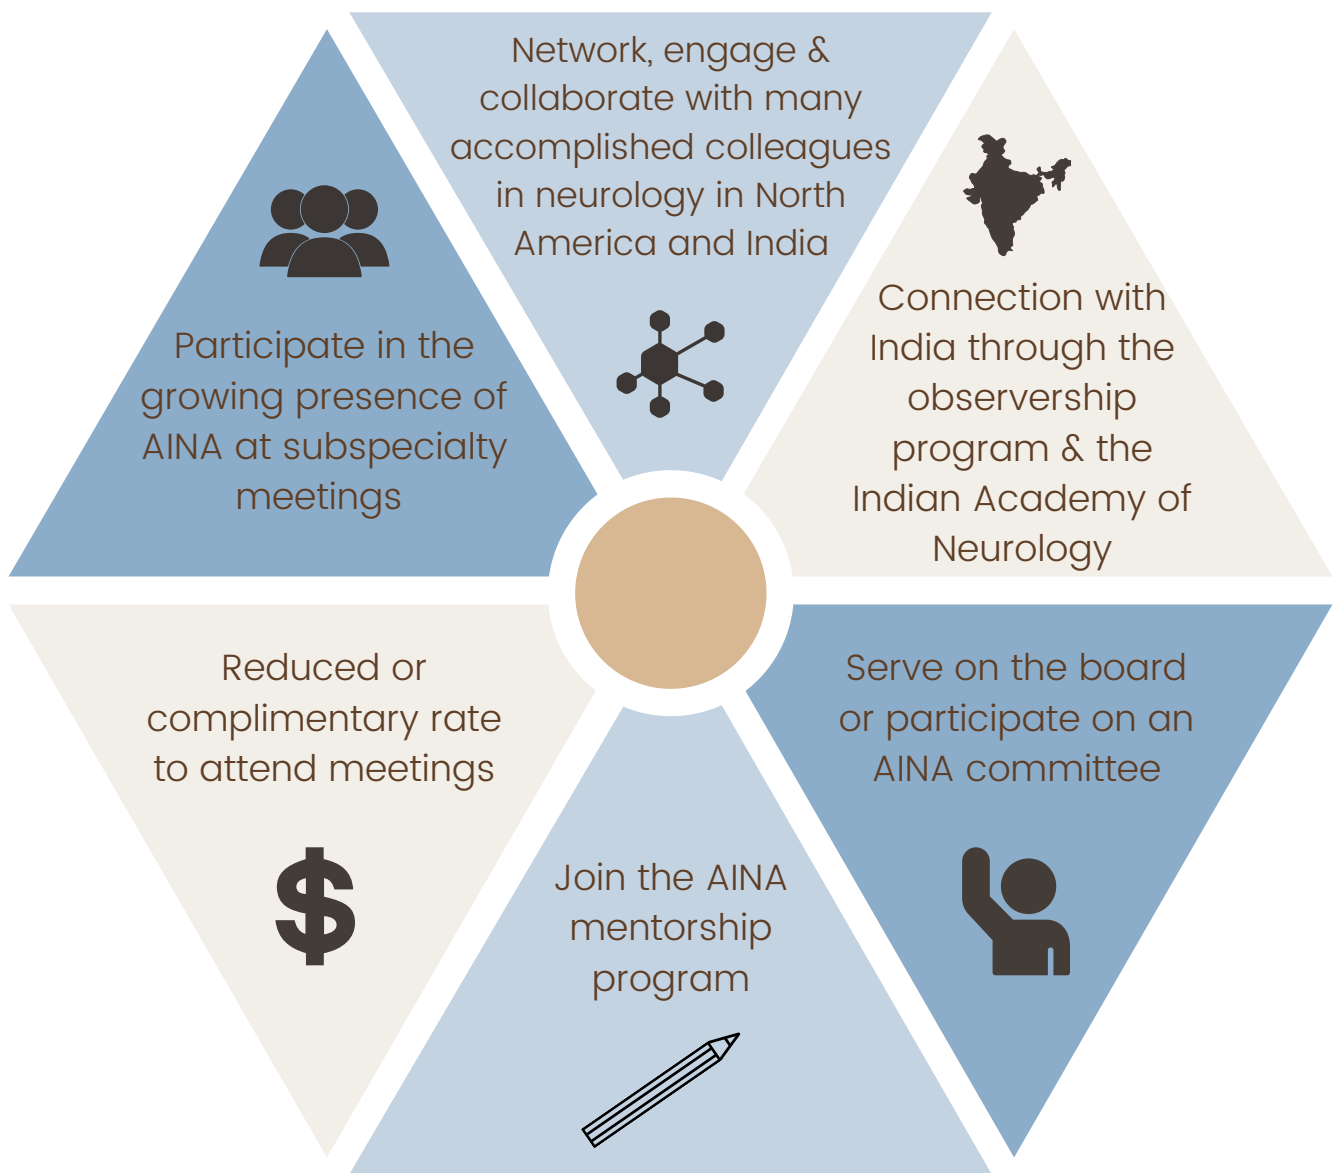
Network, engage & collaborate with many accomplished colleagues in neurology in North America and India

Connection with India through the observership program & the Indian Academy of Neurology

Serve on the board or participate on an AINA committee

Join the AINA mentorship program

Reduced or complimentary rate to attend meetings

$

Participate in the growing presence of AINA at subspecialty meetings